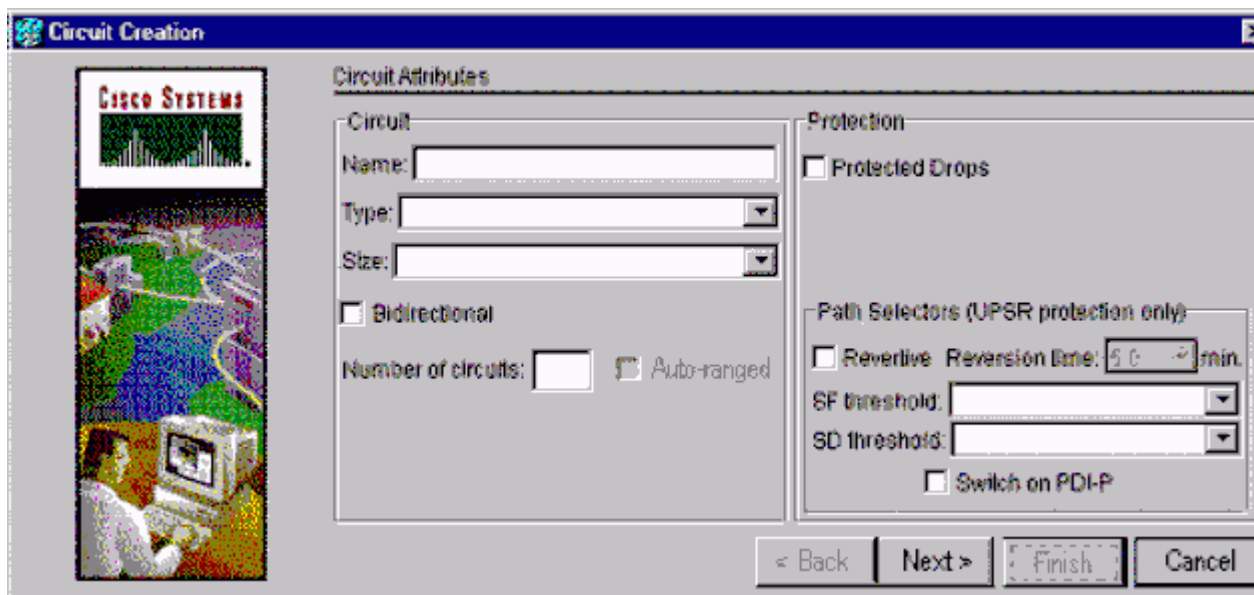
Circuit Creation

Cisco Systems

Circuit Attributes

Circuit

Name:

Type:

Size:

Bidirectional

Number of circuits:

Auto-ranged

Protection

Protected Drops

Path Selectors (UPSR protection only)

Revertive

Reversion time:

5.0

min.

SF threshold:

SD threshold:

Switch on PDI-P

< Back

Next >

Finish

Cancel